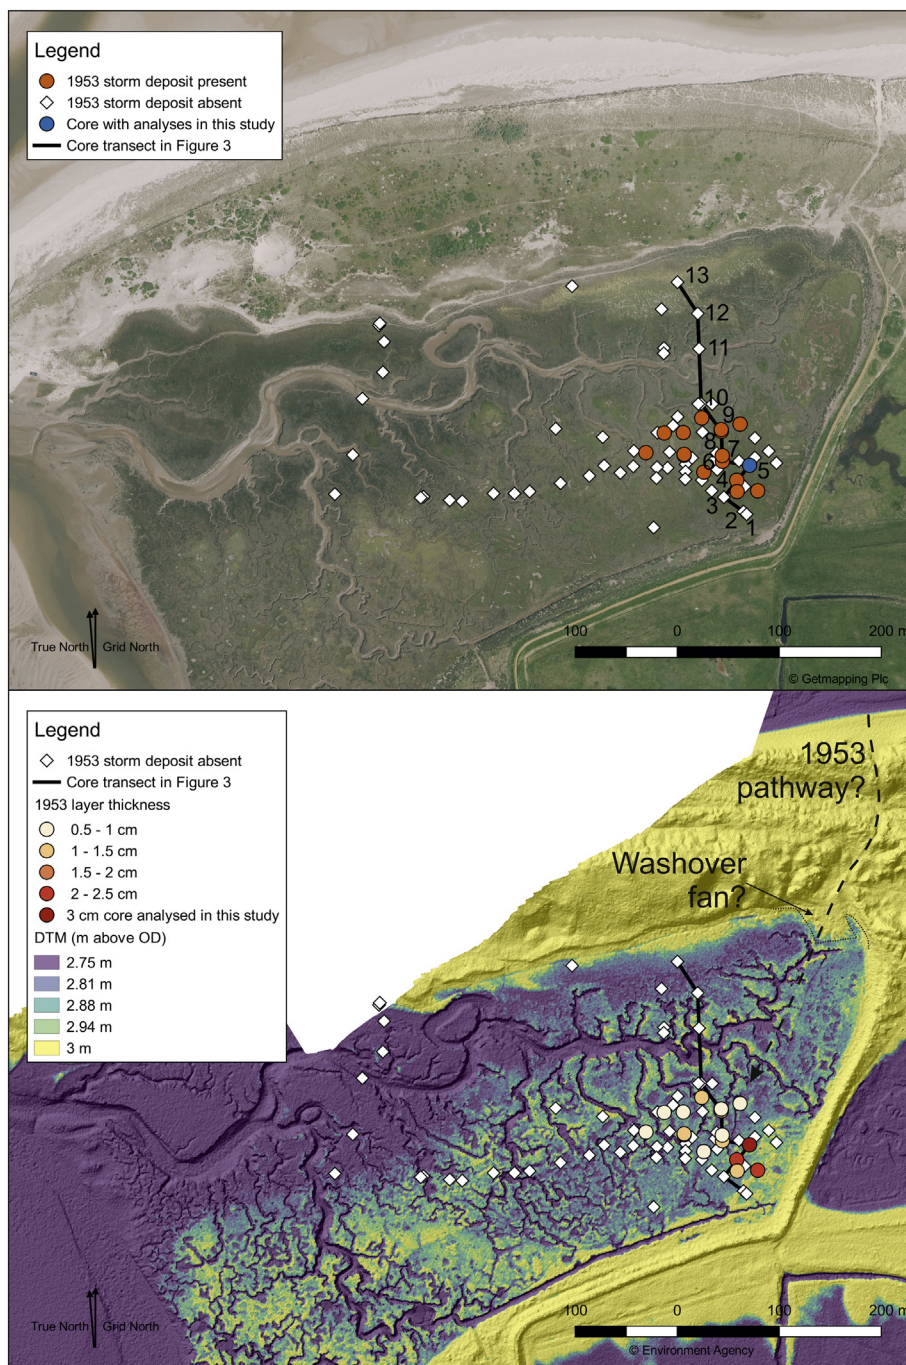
Legend
1953 storm deposit present
1953 storm deposit absent
Core with analyses in this study
Core transect in Figure 3

13
12
11
10
9
8
7
6
5
4
3
2
1

True North
Grid North

100 0 100 200 m

© Getmapping Plc

Legend
1953 storm deposit absent
Core transect in Figure 3
1953 layer thickness
0.5 - 1 cm
1 - 1.5 cm
1.5 - 2 cm
2 - 2.5 cm
3 cm core analysed in this study
DTM (m above OD)
2.75 m
2.81 m
2.88 m
2.94 m
3 m

1953 pathway?

Washover fan?

True North
Grid North

100 0 100 200 m

© Environment Agency